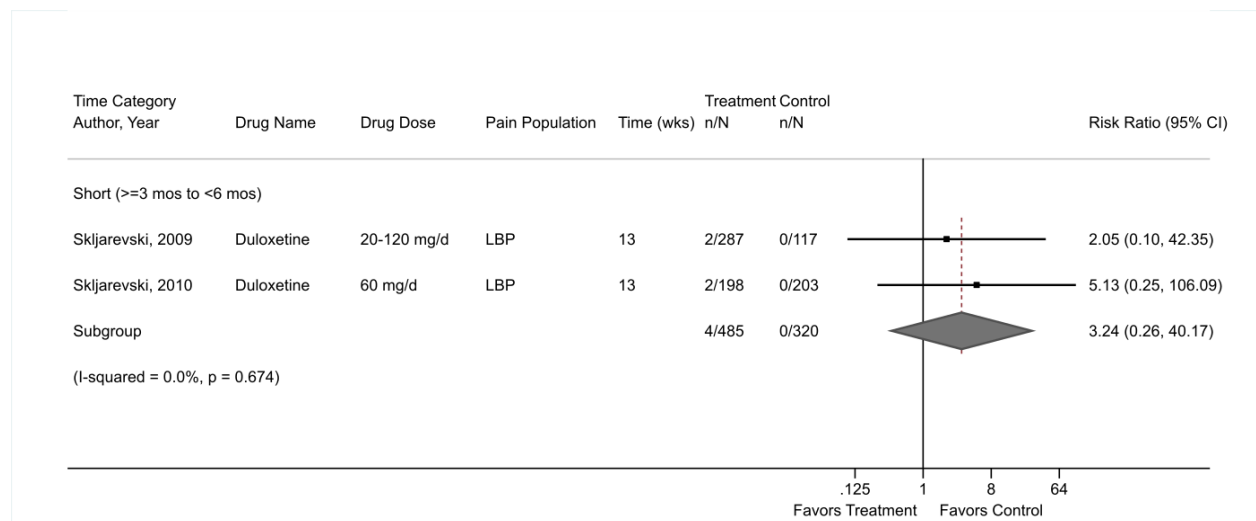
| Time Category<br>Author, Year | Drug Name | Drug Dose | Pain Population | Time (wks) | Treatment<br>n/N | Control<br>n/N | Risk Ratio (95% CI) |
|---|---|---|---|---|---|---|---|
| Short (>=3 mos to <6 mos) | | | | | | | |
| Skljarevski, 2009 | Duloxetine | 20-120 mg/d | LBP | 13 | 2/287 | 0/117 | 2.05 (0.10, 42.35) |
| Skljarevski, 2010 | Duloxetine | 60 mg/d | LBP | 13 | 2/198 | 0/203 | 5.13 (0.25, 106.09) |
| Subgroup | | | | | 4/485 | 0/320 | 3.24 (0.26, 40.17) |
| (I-squared = 0.0%, p = 0.674) | | | | | | | |

.125 1 8 64

Favors Treatment Favors Control